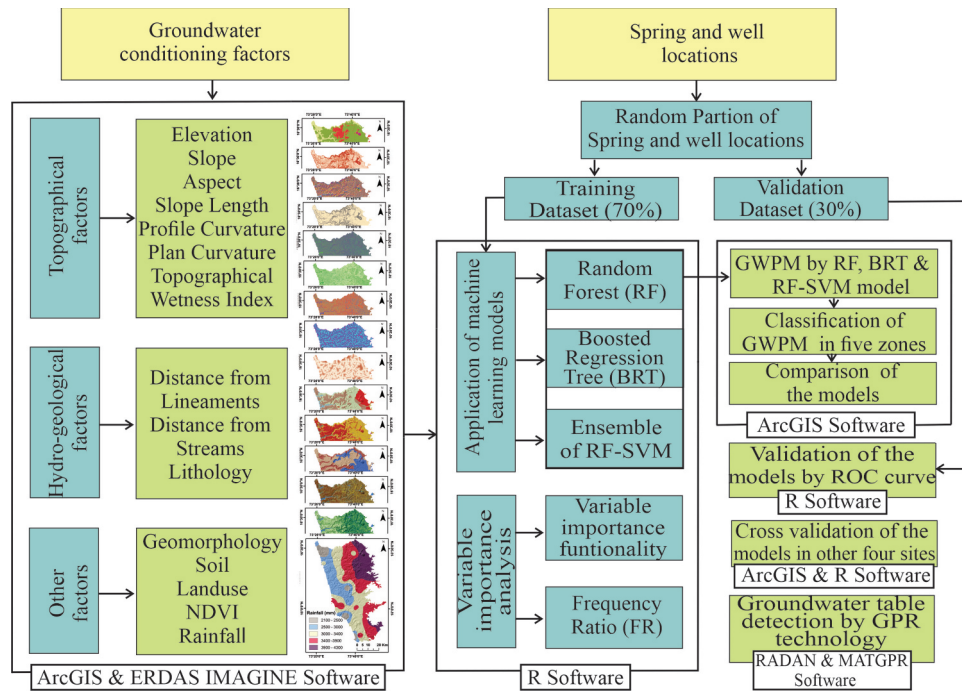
Groundwater conditioning factors

Spring and well locations

Random Partion of Spring and well locations

Training Dataset (70%)

Validation Dataset (30%)

Topographical factors

Elevation
Slope
Aspect
Slope Length
Profile Curvature
Plan Curvature
Topographical Wetness Index

Hydro-geological factors

Distance from Lineaments
Distance from Streams
Lithology

Other factors

Geomorphology
Soil
Landuse
NDVI
Rainfall

Rainfall (mm)
2100 - 2500
2500 - 3000
3000 - 3400
3400 - 3900
3900 - 4300

ArcGIS & ERDAS IMAGINE Software

Application of machine learning models

Random Forest (RF)

Boosted Regression Tree (BRT)

Ensemble of RF-SVM

Variable importance analysis

Variable importance funtionality

Frequency Ratio (FR)

R Software

GWPM by RF, BRT & RF-SVM model

Classification of GWPM in five zones

Comparison of the models

ArcGIS Software

Validation of the models by ROC curve

R Software

Cross validation of the models in other four sites

ArcGIS & R Software

Groundwater table detection by GPR technology

RADAN & MATGPR Software